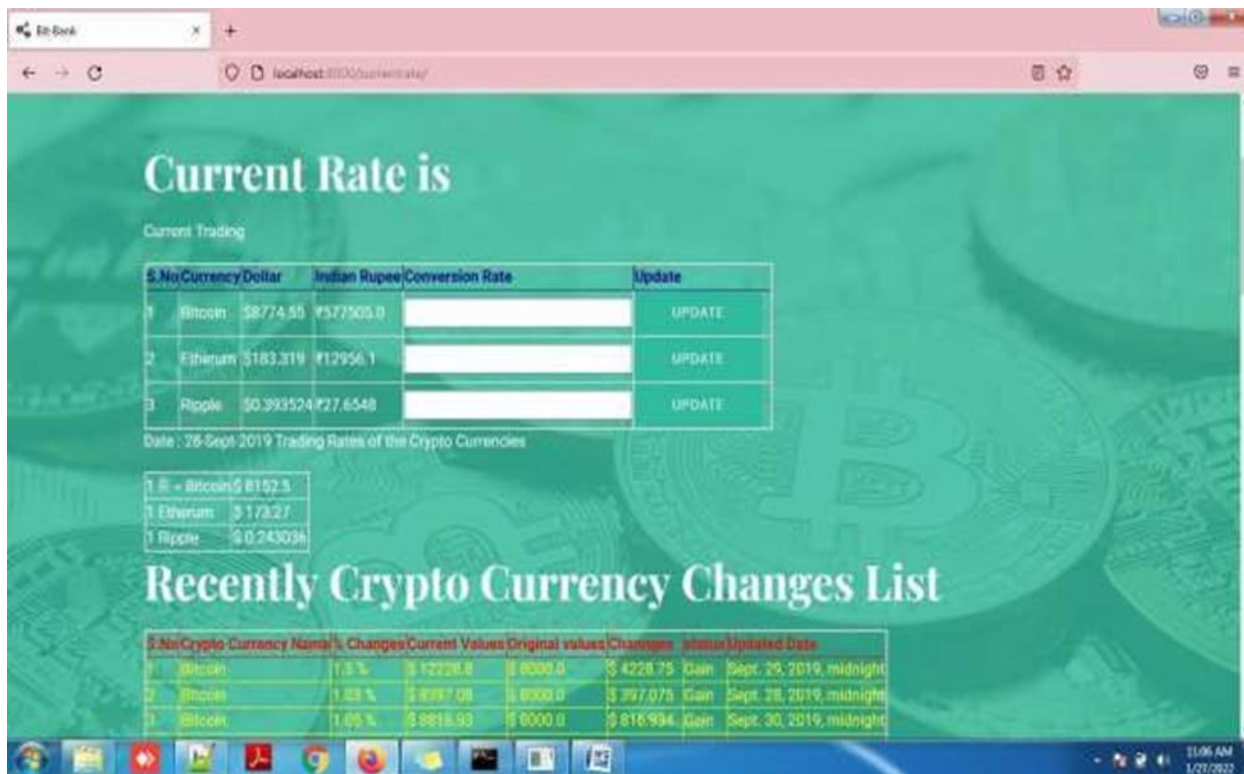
Bit Bank

localhost:8000/currentrate/

Current Rate is

Current Trading

| S.No | Currency | Dollar | Indian Rupee | Conversion Rate | Update |
|---|---|---|---|---|---|
| 1 | Bitcoin | $8774.55 | ₹577505.0 | | UPDATE |
| 2 | Etherum | $183.319 | ₹12956.1 | | UPDATE |
| 3 | Ripple | $0.393524 | ₹27.6548 | | UPDATE |

Date : 28-Sept-2019 Trading Rates of the Crypto Currencies

| | |
|---|---|
| 1 ₿ = Bitcoin | $ 8152.5 |
| 1 Etherum | $ 173.27 |
| 1 Ripple | $ 0.243036 |

Recently Crypto Currency Changes List

| S.No | Crypto Currency Name | % Changes | Current Values | Original values | Changes | status | Updated Date |
|---|---|---|---|---|---|---|---|
| 1 | Bitcoin | 1.5 % | $ 12228.8 | $ 8000.0 | $ 4228.75 | Gain | Sept. 29, 2019, midnight |
| 2 | Bitcoin | 1.03 % | $ 8397.08 | $ 8000.0 | $ 397.075 | Gain | Sept. 28, 2019, midnight |
| 3 | Bitcoin | 1.05 % | $ 8816.93 | $ 8000.0 | $ 816.934 | Gain | Sept. 30, 2019, midnight |

11:06 AM
1/27/2022